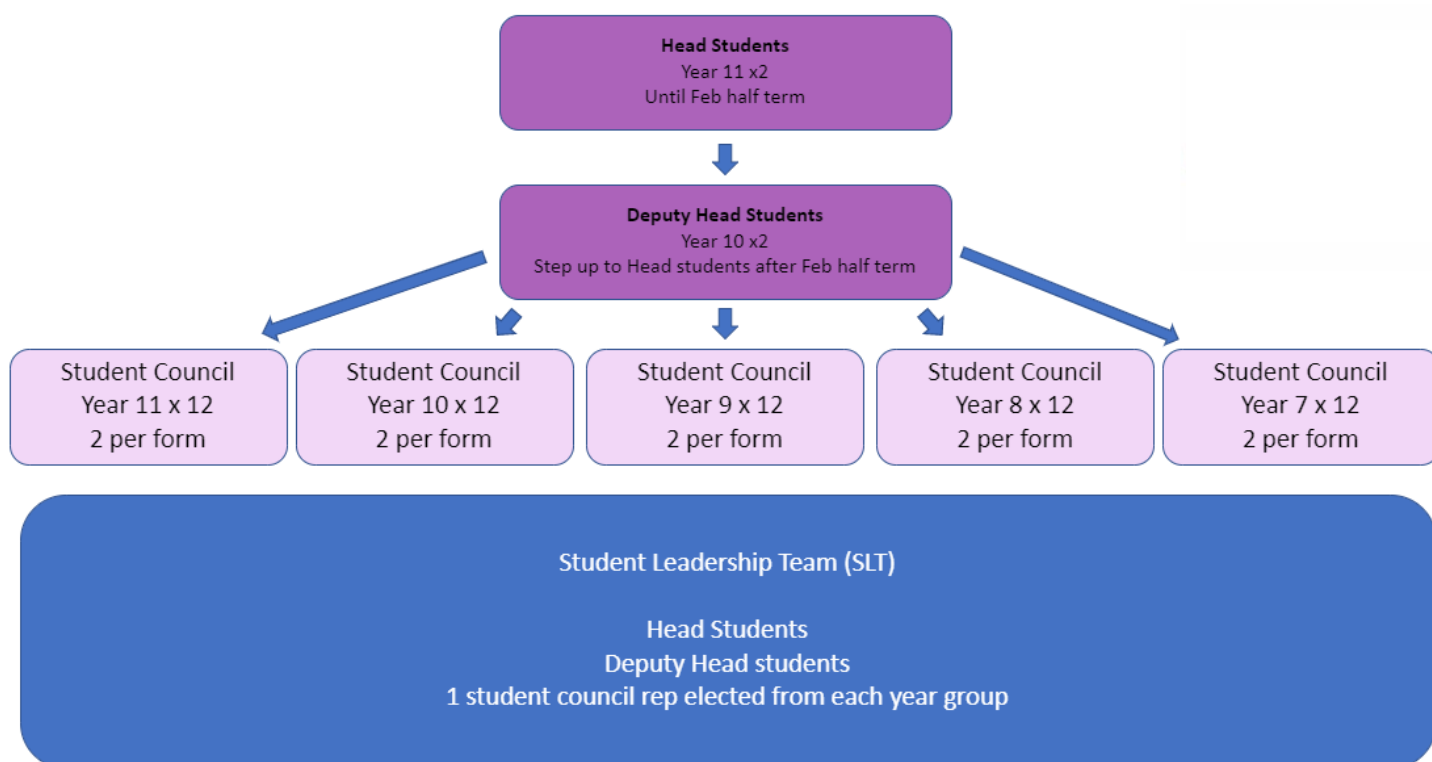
**Head Students**
Year 11 x2
Until Feb half term

**Deputy Head Students**
Year 10 x2
Step up to Head students after Feb half term

Student Council
Year 11 x 12
2 per form

Student Council
Year 10 x 12
2 per form

Student Council
Year 9 x 12
2 per form

Student Council
Year 8 x 12
2 per form

Student Council
Year 7 x 12
2 per form

Student Leadership Team (SLT)

Head Students
Deputy Head students
1 student council rep elected from each year group